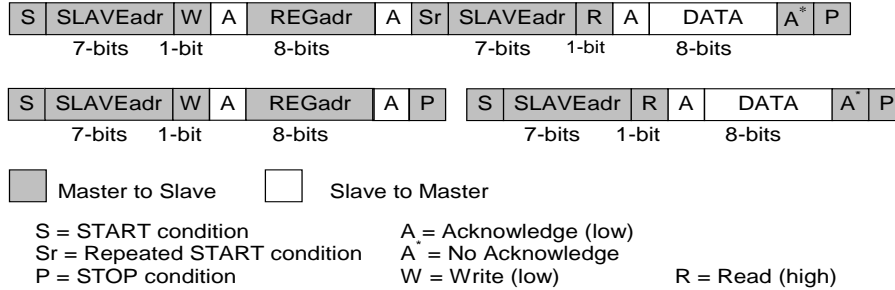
| S | SLAVEadr | W | A | REGadr | A | Sr | SLAVEadr | R | A | DATA | $A^*$ | P |
|---|---|---|---|---|---|---|---|---|---|---|---|---|
| | 7-bits | 1-bit | | 8-bits | | | 7-bits | 1-bit | | 8-bits | | |

| S | SLAVEadr | W | A | REGadr | A | P |
|---|---|---|---|---|---|---|
| | 7-bits | 1-bit | | 8-bits | | |

| S | SLAVEadr | R | A | DATA | $A^*$ | P |
|---|---|---|---|---|---|---|
| | 7-bits | 1-bit | | 8-bits | | |

Master to Slave

Slave to Master

S = START condition
Sr = Repeated START condition
P = STOP condition

A = Acknowledge (low)
$A^*$ = No Acknowledge
W = Write (low)

R = Read (high)